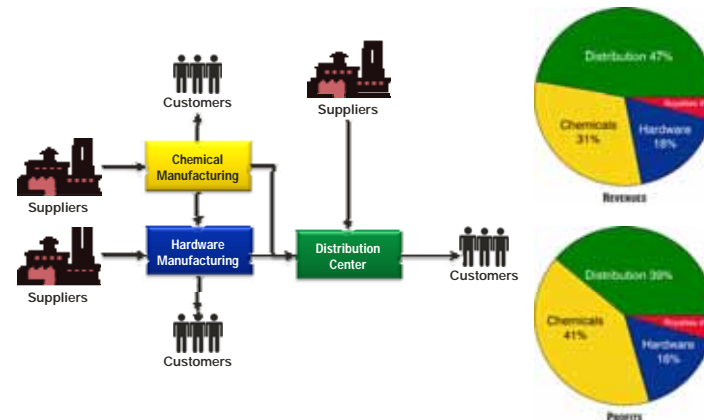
Customers

Suppliers

Chemical Manufacturing

Suppliers

Hardware Manufacturing

Suppliers

Distribution Center

Customers

Customers

Distribution 47%

Chemicals 31%

Hardware 18%

Royalties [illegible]

Revenues

Distribution 39%

Chemicals 41%

Hardware 16%

Royalties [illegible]

Profits